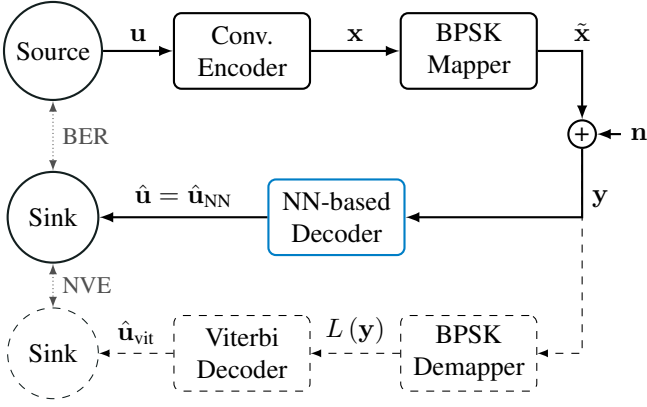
Source

$\mathbf{u}$

Conv. Encoder

$\mathbf{x}$

BPSK Mapper

$\tilde{\mathbf{x}}$

$+$

$\mathbf{n}$

BER

$\hat{\mathbf{u}} = \hat{\mathbf{u}}_{\text{NN}}$

Sink

NN-based Decoder

$\mathbf{y}$

NVE

$\hat{\mathbf{u}}_{\text{vit}}$

Sink

Viterbi Decoder

$L(\mathbf{y})$

BPSK Demapper